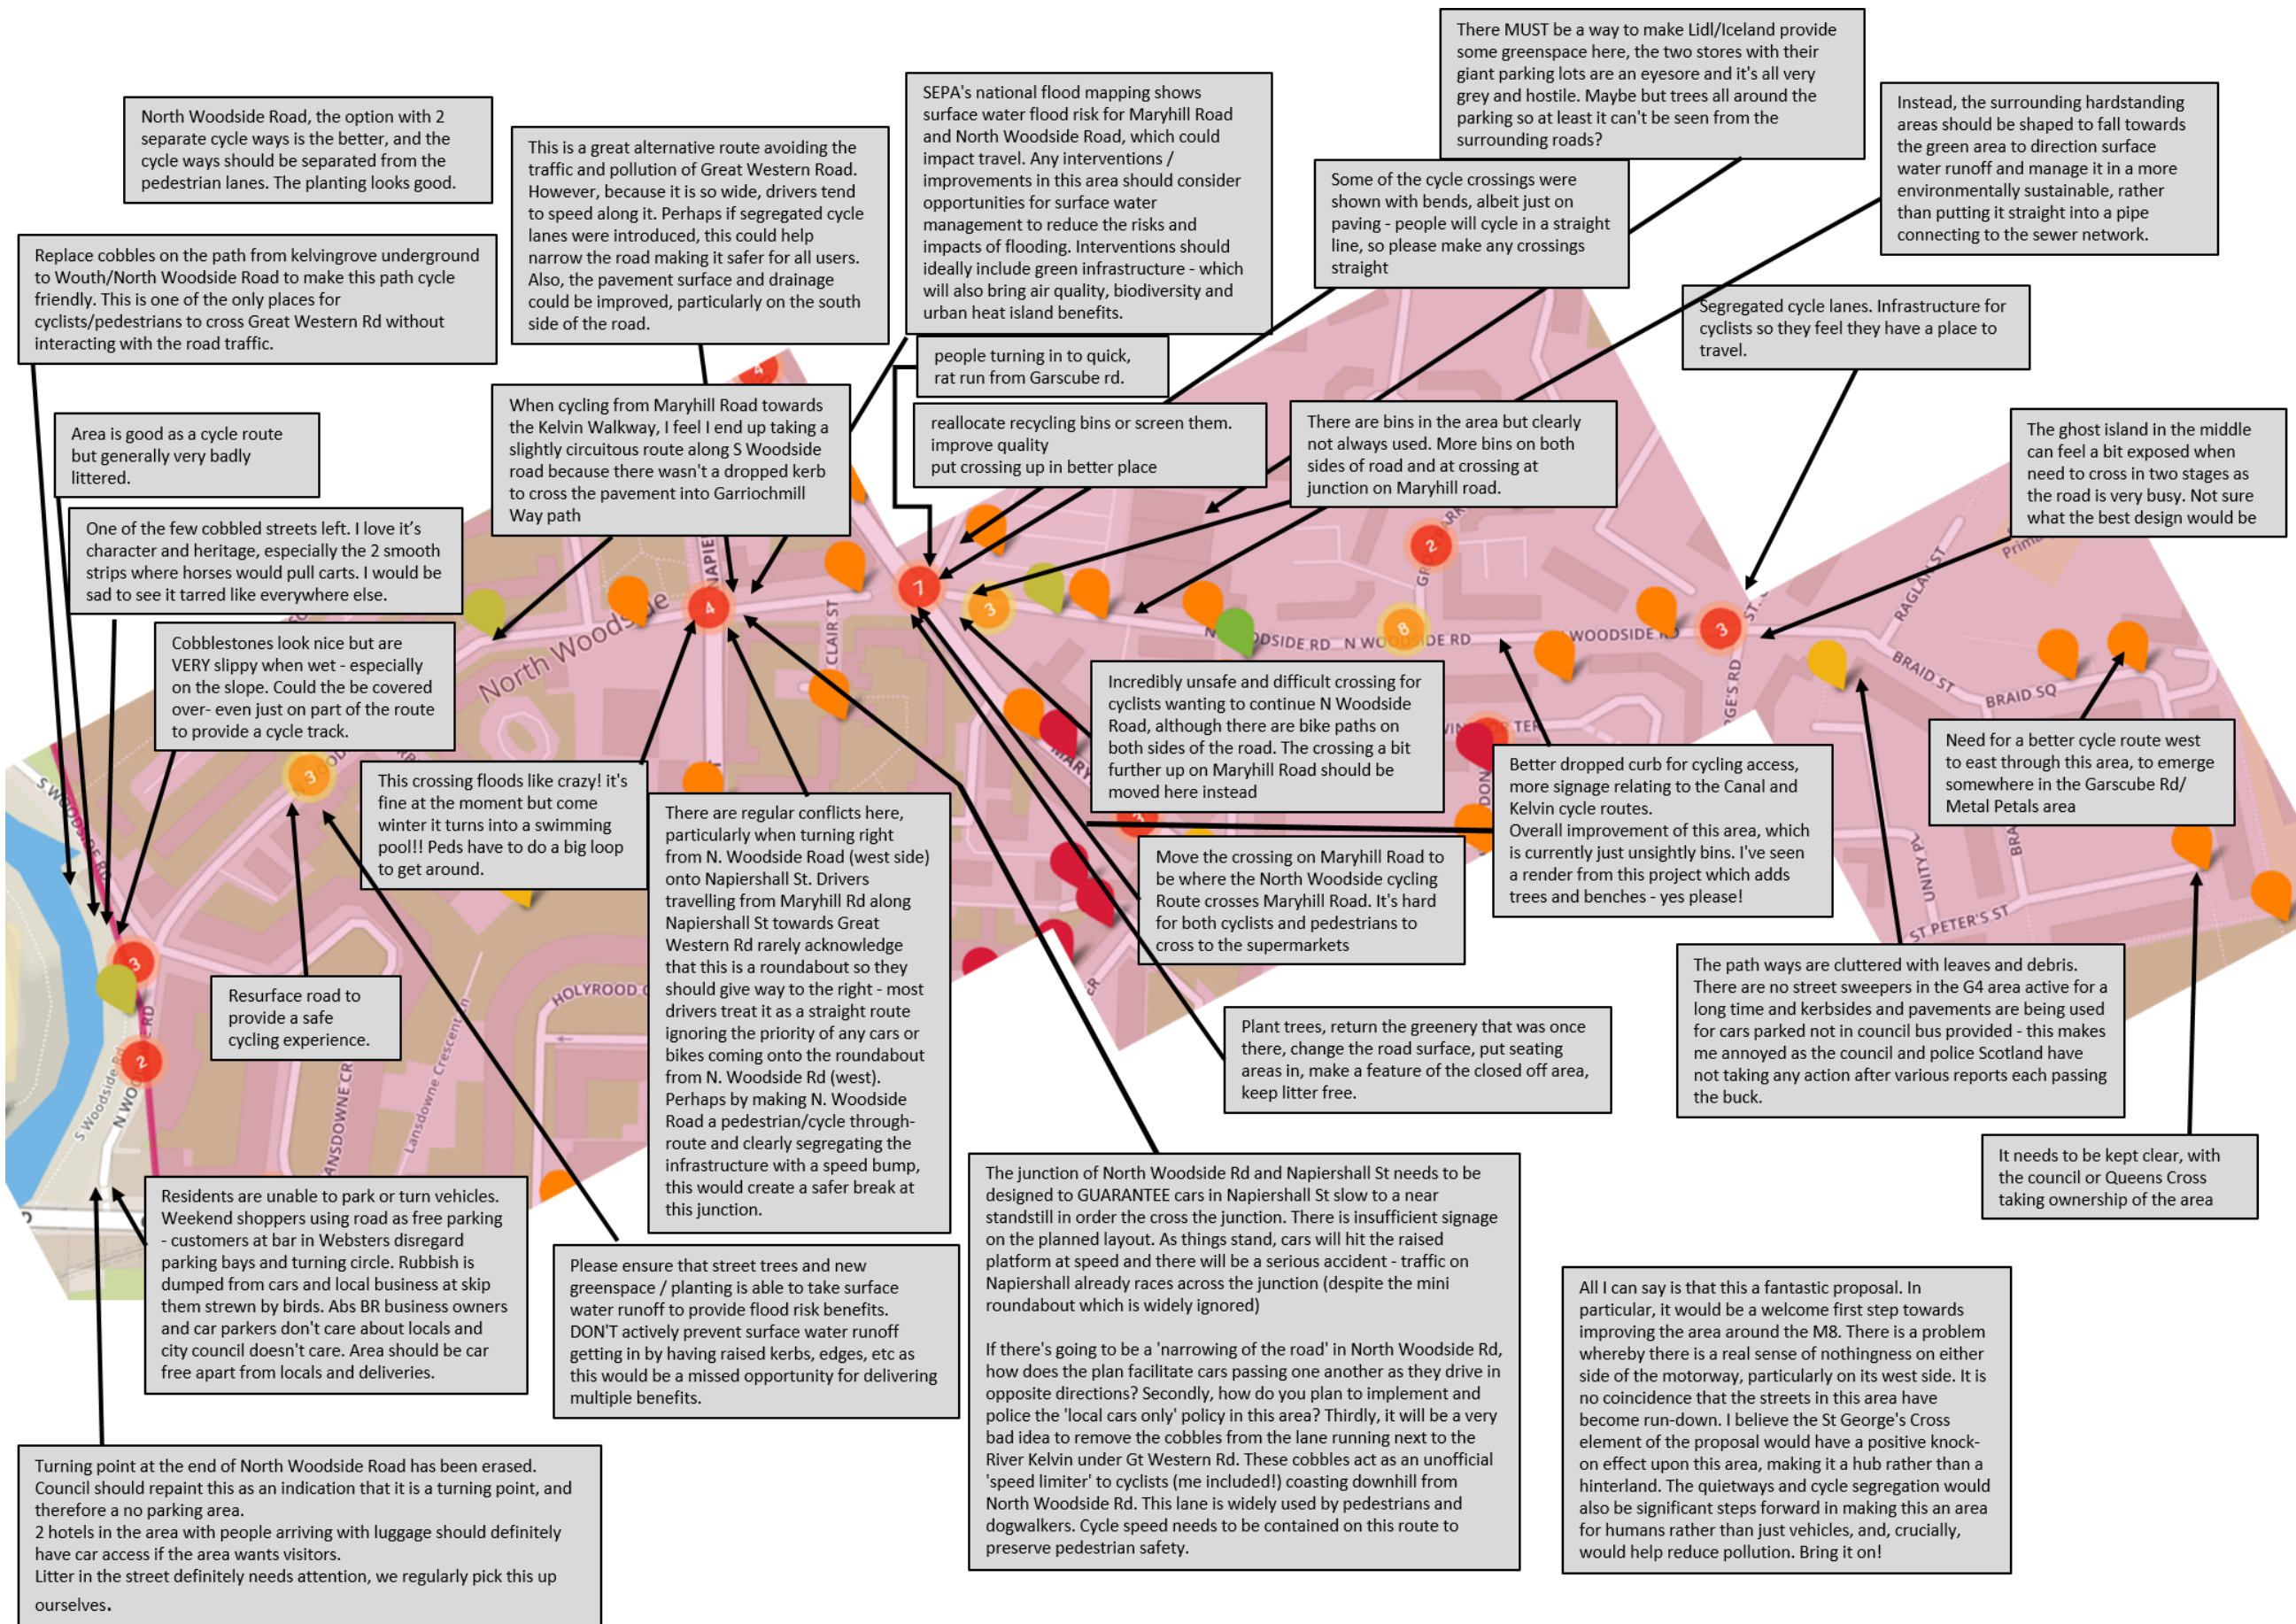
North Woodside Road, the option with 2 separate cycle ways is the better, and the cycle ways should be separated from the pedestrian lanes. The planting looks good.

This is a great alternative route avoiding the traffic and pollution of Great Western Road. However, because it is so wide, drivers tend to speed along it. Perhaps if segregated cycle lanes were introduced, this could help narrow the road making it safer for all users. Also, the pavement surface and drainage could be improved, particularly on the south side of the road.

SEPA's national flood mapping shows surface water flood risk for Maryhill Road and North Woodside Road, which could impact travel. Any interventions / improvements in this area should consider opportunities for surface water management to reduce the risks and impacts of flooding. Interventions should ideally include green infrastructure - which will also bring air quality, biodiversity and urban heat island benefits.

There MUST be a way to make Lidl/Iceland provide some greenspace here, the two stores with their giant parking lots are an eyesore and it's all very grey and hostile. Maybe but trees all around the parking so at least it can't be seen from the surrounding roads?

Instead, the surrounding hardstanding areas should be shaped to fall towards the green area to direction surface water runoff and manage it in a more environmentally sustainable, rather than putting it straight into a pipe connecting to the sewer network.

Some of the cycle crossings were shown with bends, albeit just on paving - people will cycle in a straight line, so please make any crossings straight

Replace cobbles on the path from kelvingrove underground to Wouth/North Woodside Road to make this path cycle friendly. This is one of the only places for cyclists/pedestrians to cross Great Western Rd without interacting with the road traffic.

Segregated cycle lanes. Infrastructure for cyclists so they feel they have a place to travel.

people turning in to quick, rat run from Garscube rd.

When cycling from Maryhill Road towards the Kelvin Walkway, I feel I end up taking a slightly circuitous route along S Woodside road because there wasn't a dropped kerb to cross the pavement into Garriochmill Way path

reallocate recycling bins or screen them. improve quality put crossing up in better place

There are bins in the area but clearly not always used. More bins on both sides of road and at crossing at junction on Maryhill road.

Area is good as a cycle route but generally very badly littered.

The ghost island in the middle can feel a bit exposed when need to cross in two stages as the road is very busy. Not sure what the best design would be

One of the few cobbled streets left. I love it's character and heritage, especially the 2 smooth strips where horses would pull carts. I would be sad to see it tarred like everywhere else.

Cobblestones look nice but are VERY slippy when wet - especially on the slope. Could the be covered over- even just on part of the route to provide a cycle track.

Incredibly unsafe and difficult crossing for cyclists wanting to continue N Woodside Road, although there are bike paths on both sides of the road. The crossing a bit further up on Maryhill Road should be moved here instead

Better dropped curb for cycling access, more signage relating to the Canal and Kelvin cycle routes.
Overall improvement of this area, which is currently just unsightly bins. I've seen a render from this project which adds trees and benches - yes please!

Need for a better cycle route west to east through this area, to emerge somewhere in the Garscube Rd/ Metal Petals area

This crossing floods like crazy! it's fine at the moment but come winter it turns into a swimming pool!! Peds have to do a big loop to get around.

There are regular conflicts here, particularly when turning right from N. Woodside Road (west side) onto Napiershall St. Drivers travelling from Maryhill Rd along Napiershall St towards Great Western Rd rarely acknowledge that this is a roundabout so they should give way to the right - most drivers treat it as a straight route ignoring the priority of any cars or bikes coming onto the roundabout from N. Woodside Rd (west). Perhaps by making N. Woodside Road a pedestrian/cycle through-route and clearly segregating the infrastructure with a speed bump, this would create a safer break at this junction.

Move the crossing on Maryhill Road to be where the North Woodside cycling Route crosses Maryhill Road. It's hard for both cyclists and pedestrians to cross to the supermarkets

Resurface road to provide a safe cycling experience.

The path ways are cluttered with leaves and debris. There are no street sweepers in the G4 area active for a long time and kerbsides and pavements are being used for cars parked not in council bus provided - this makes me annoyed as the council and police Scotland have not taking any action after various reports each passing the buck.

Plant trees, return the greenery that was once there, change the road surface, put seating areas in, make a feature of the closed off area, keep litter free.

It needs to be kept clear, with the council or Queens Cross taking ownership of the area

Residents are unable to park or turn vehicles. Weekend shoppers using road as free parking - customers at bar in Websters disregard parking bays and turning circle. Rubbish is dumped from cars and local business at skip them strewn by birds. Abs BR business owners and car parkers don't care about locals and city council doesn't care. Area should be car free apart from locals and deliveries.

Please ensure that street trees and new greenspace / planting is able to take surface water runoff to provide flood risk benefits. DON'T actively prevent surface water runoff getting in by having raised kerbs, edges, etc as this would be a missed opportunity for delivering multiple benefits.

The junction of North Woodside Rd and Napiershall St needs to be designed to GUARANTEE cars in Napiershall St slow to a near standstill in order the cross the junction. There is insufficient signage on the planned layout. As things stand, cars will hit the raised platform at speed and there will be a serious accident - traffic on Napiershall already races across the junction (despite the mini roundabout which is widely ignored)

If there's going to be a 'narrowing of the road' in North Woodside Rd, how does the plan facilitate cars passing one another as they drive in opposite directions? Secondly, how do you plan to implement and police the 'local cars only' policy in this area? Thirdly, it will be a very bad idea to remove the cobbles from the lane running next to the River Kelvin under Gt Western Rd. These cobbles act as an unofficial 'speed limiter' to cyclists (me included!) coasting downhill from North Woodside Rd. This lane is widely used by pedestrians and dogwalkers. Cycle speed needs to be contained on this route to preserve pedestrian safety.

All I can say is that this a fantastic proposal. In particular, it would be a welcome first step towards improving the area around the M8. There is a problem whereby there is a real sense of nothingness on either side of the motorway, particularly on its west side. It is no coincidence that the streets in this area have become run-down. I believe the St George's Cross element of the proposal would have a positive knock-on effect upon this area, making it a hub rather than a hinterland. The quietways and cycle segregation would also be significant steps forward in making this an area for humans rather than just vehicles, and, crucially, would help reduce pollution. Bring it on!

Turning point at the end of North Woodside Road has been erased. Council should repaint this as an indication that it is a turning point, and therefore a no parking area.
2 hotels in the area with people arriving with luggage should definitely have car access if the area wants visitors.
Litter in the street definitely needs attention, we regularly pick this up ourselves.

North Woodside
N WOODSIDE RD
WOODSIDE RD
HOLYROOD CR
Lansdowne Crescent
LANSDOWNE CR
S Woodside Rd
N WOO
CLAIR ST
NAPIE
RAGLAN ST
BRAID ST
BRAID SQ
ST PETER'S ST
UNITY PL
GE'S RD
MARY
4
7
3
2
8
3
3
2
3